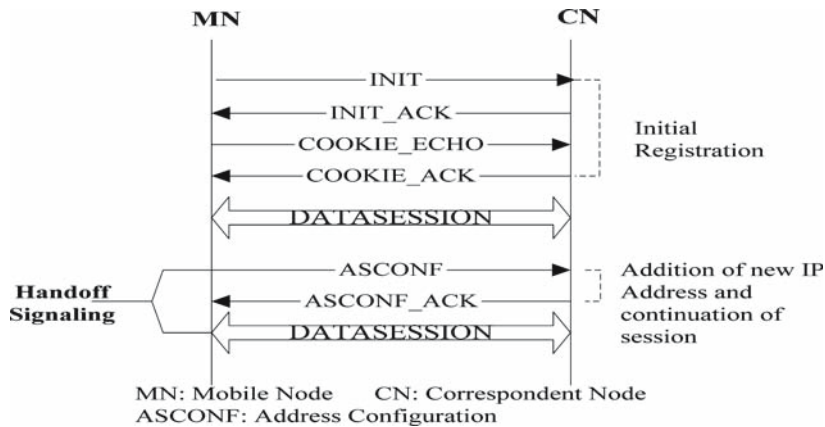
MN

CN

INIT

INIT_ACK

COOKIE_ECHO

COOKIE_ACK

Initial Registration

DATASESSION

ASCONF

ASCONF_ACK

DATASESSION

Handoff Signaling

Addition of new IP Address and continuation of session

MN: Mobile Node CN: Correspondent Node
ASCONF: Address Configuration